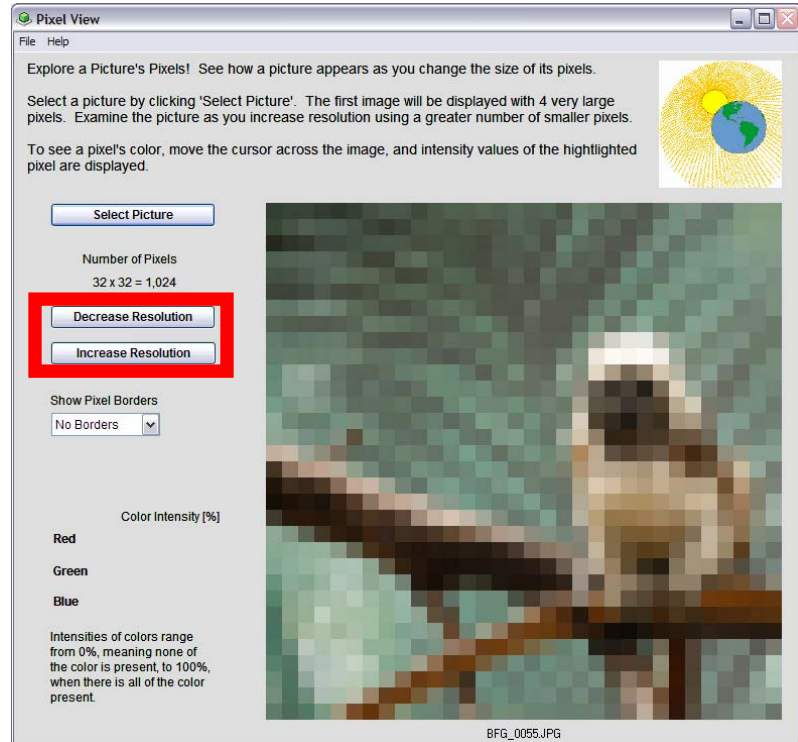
Pixel View

File Help

Explore a Picture's Pixels! See how a picture appears as you change the size of its pixels.

Select a picture by clicking 'Select Picture'. The first image will be displayed with 4 very large pixels. Examine the picture as you increase resolution using a greater number of smaller pixels.

To see a pixel's color, move the cursor across the image, and intensity values of the hightlighted pixel are displayed.

Select Picture

Number of Pixels

32 x 32 = 1,024

Decrease Resolution

Increase Resolution

Show Pixel Borders

No Borders

Color Intensity [%]

Red

Green

Blue

Intensities of colors range from 0%, meaning none of the color is present, to 100%, when there is all of the color present.

BFG_0055.JPG